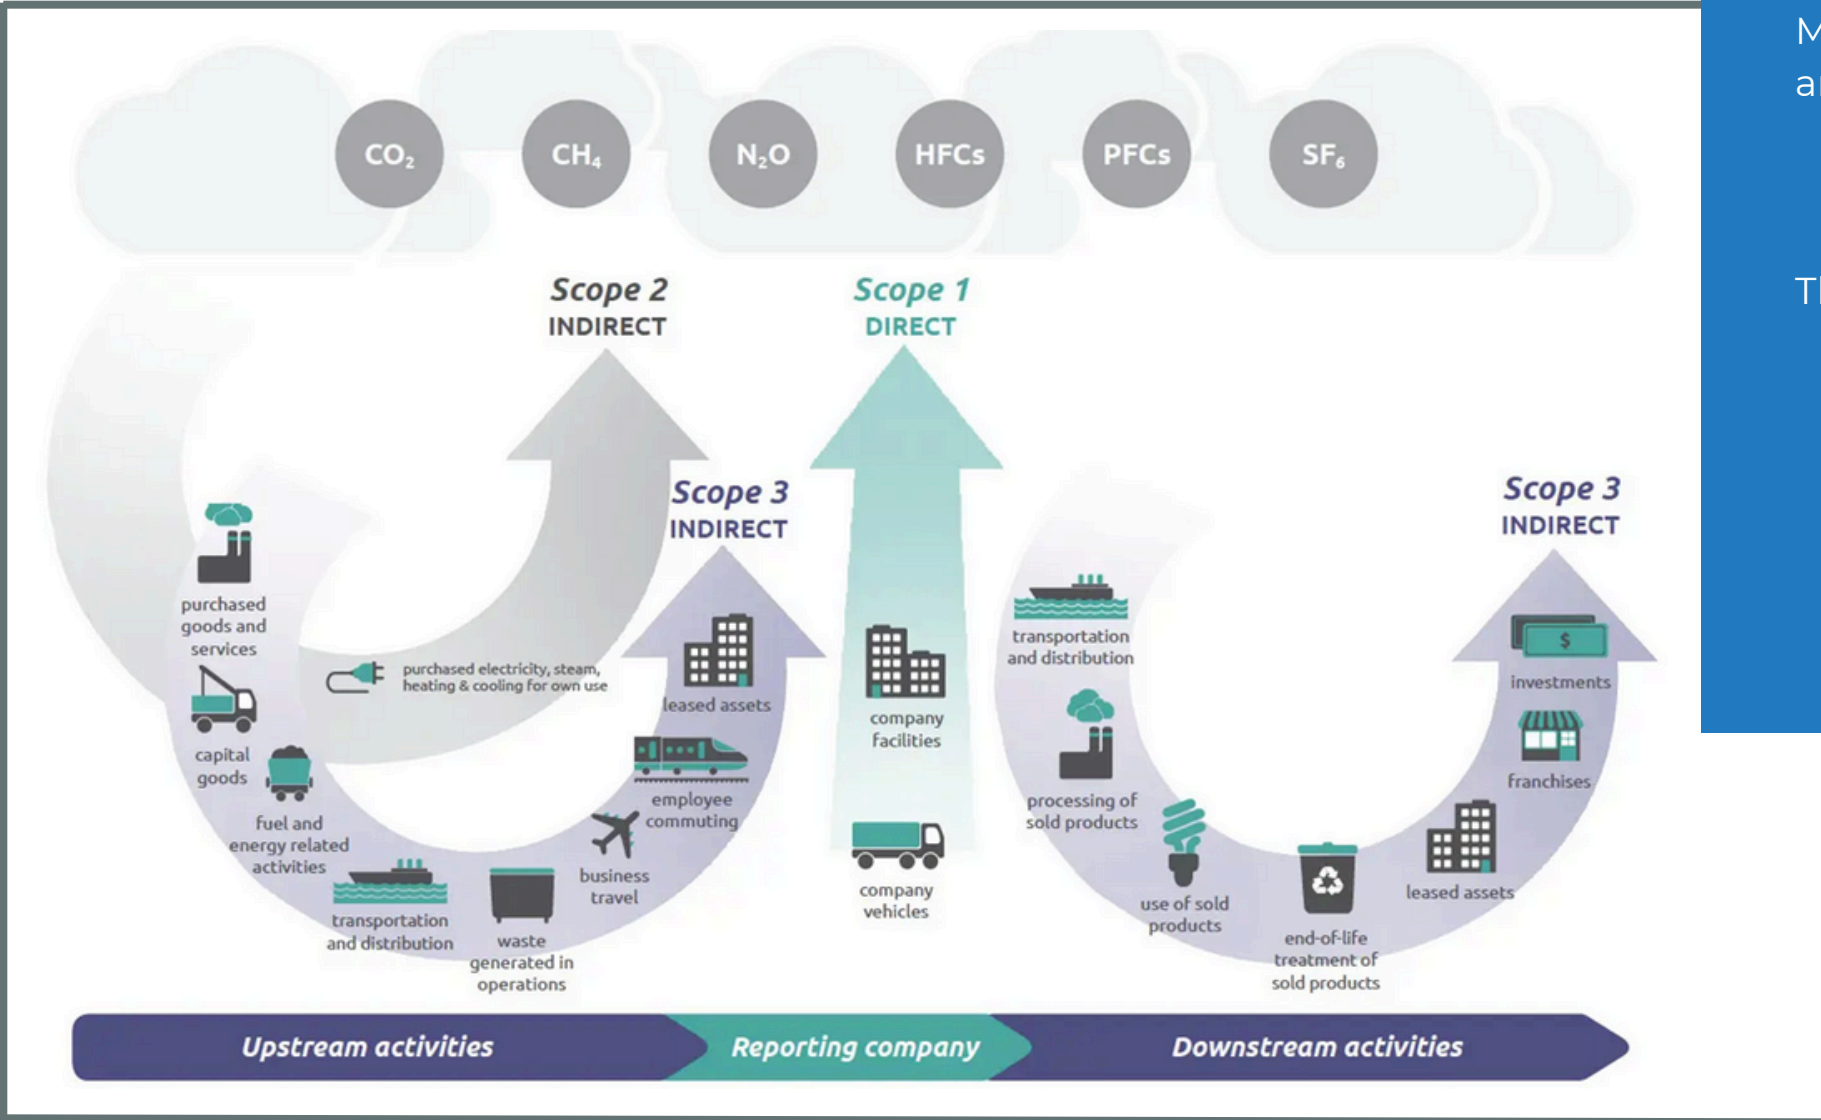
$CO_2$ $CH_4$ $N_2O$ HFCs PFCs $SF_6$

Scope 2
INDIRECT

Scope 1
DIRECT

Scope 3
INDIRECT

Scope 3
INDIRECT

purchased goods and services

capital goods

fuel and energy related activities

transportation and distribution

waste generated in operations

business travel

employee commuting

leased assets

purchased electricity, steam, heating & cooling for own use

company facilities

company vehicles

transportation and distribution

processing of sold products

use of sold products

end-of-life treatment of sold products

leased assets

franchises

investments

$

Upstream activities

Reporting company

Downstream activities

M
a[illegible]

T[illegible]